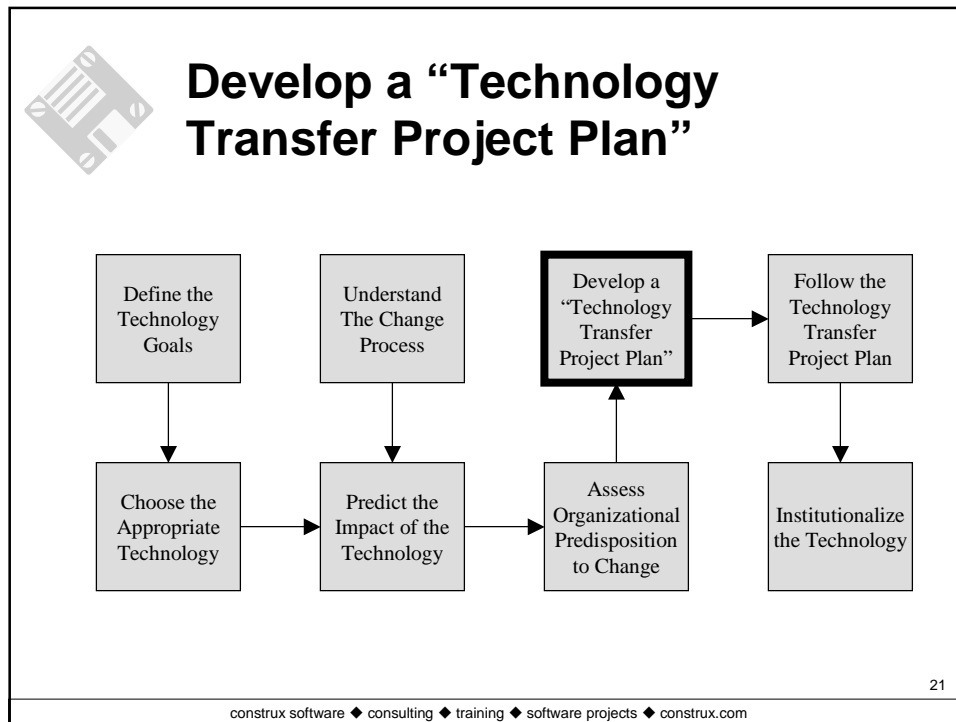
Develop a "Technology Transfer Project Plan"

Define the Technology Goals

Understand The Change Process

Develop a "Technology Transfer Project Plan"

Follow the Technology Transfer Project Plan

Choose the Appropriate Technology

Predict the Impact of the Technology

Assess Organizational Predisposition to Change

Institutionalize the Technology

21

construx software ◆ consulting ◆ training ◆ software projects ◆ construx.com